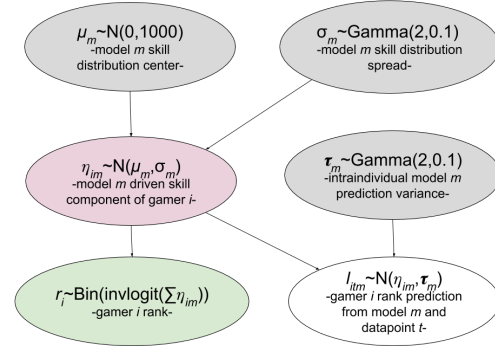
$\mu_m$~N(0,1000)
-model $m$ skill distribution center-

$\sigma_m$~Gamma(2,0.1)
-model $m$ skill distribution spread-

$\eta_{im}$~N($\mu_m$,$\sigma_m$)
-model $m$ driven skill component of gamer $i$-

$\tau_m$~Gamma(2,0.1)
-intraindividual model $m$ prediction variance-

$r_i$~Bin(invlogit($\sum\eta_{im}$))
-gamer $i$ rank-

$l_{itm}$~N($\eta_{im}$,$\tau_m$)
-gamer $i$ rank prediction from model $m$ and datapoint $t$-